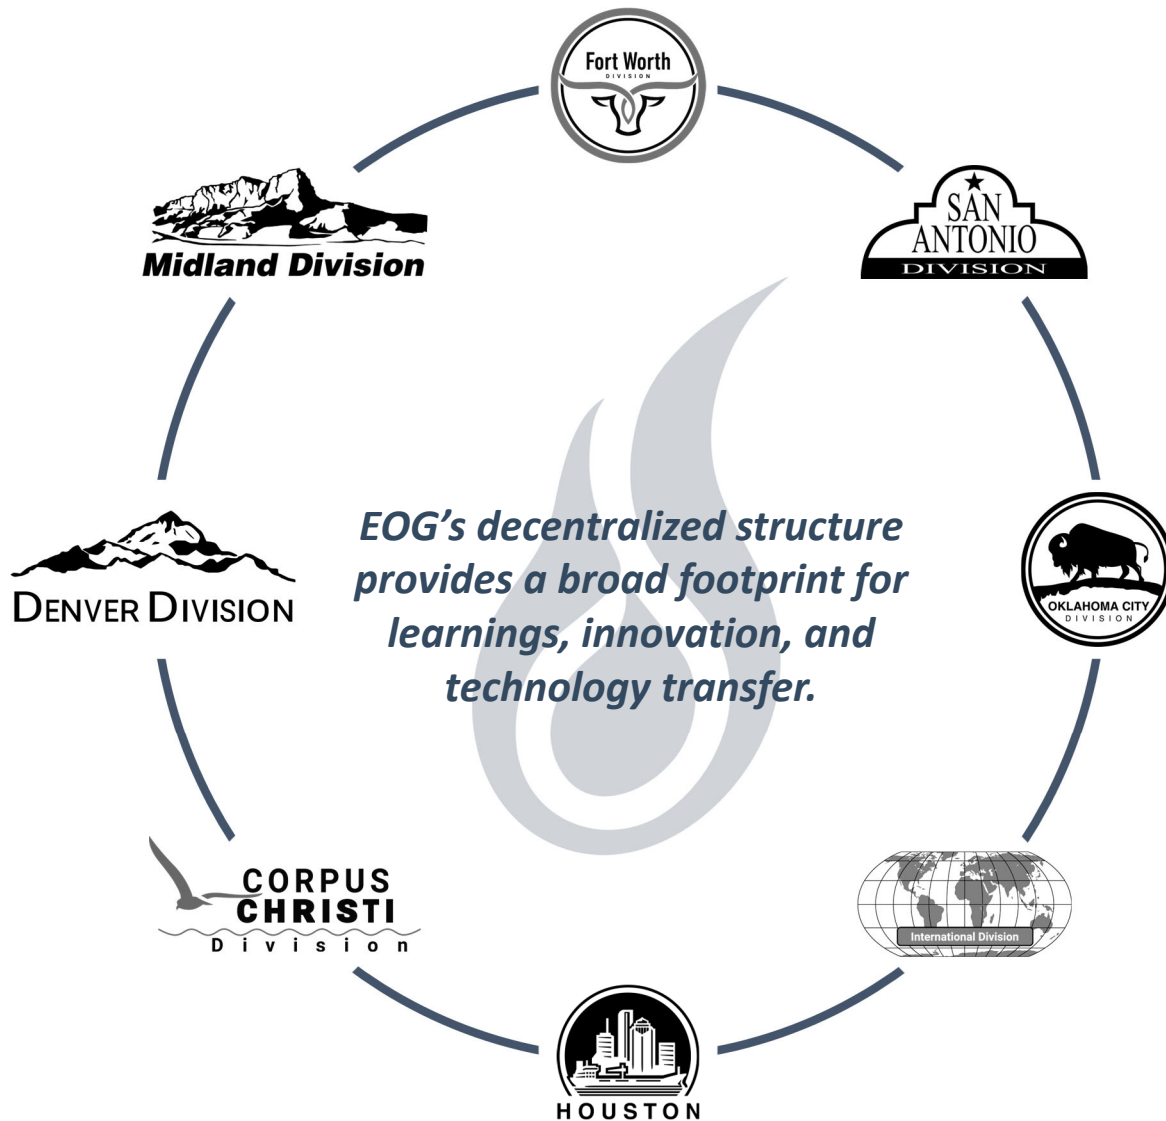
Fort Worth
DIVISION

SAN ANTONIO
DIVISION

Midland Division

EOG's decentralized structure provides a broad footprint for learnings, innovation, and technology transfer.

DENVER DIVISION

OKLAHOMA CITY
DIVISION

CORPUS CHRISTI
Division

International Division

HOUSTON